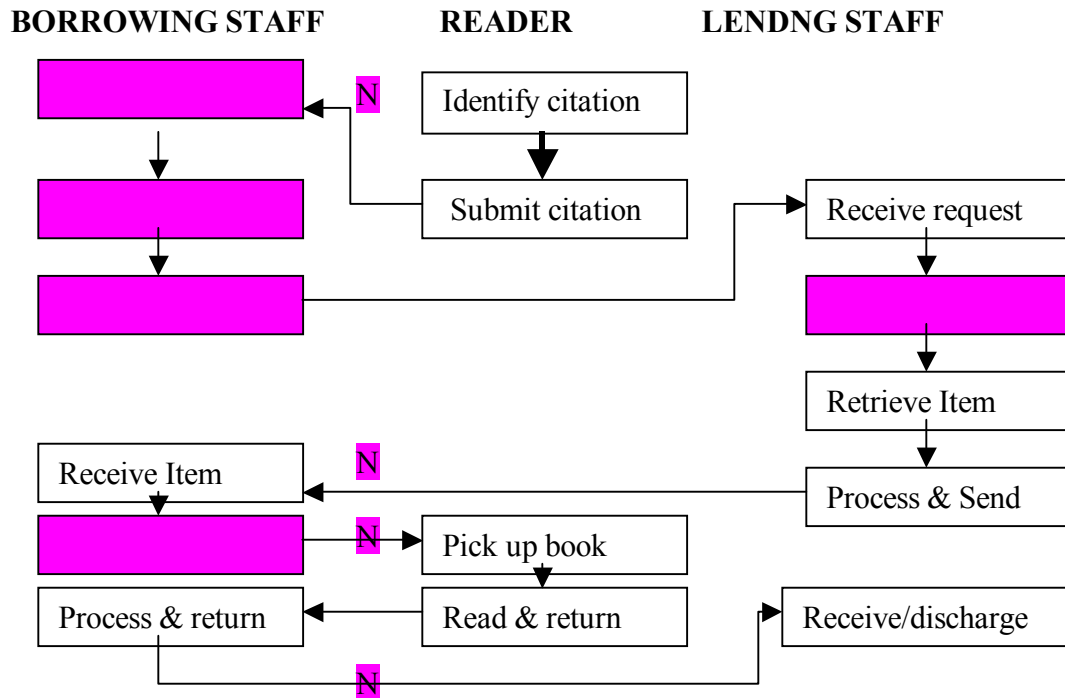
BORROWING STAFF READER LENDNG STAFF

N

Identify citation

Submit citation

Receive request

Retrieve Item

N

Receive Item

Process & Send

N

Pick up book

Process & return

Read & return

Receive/discharge

N